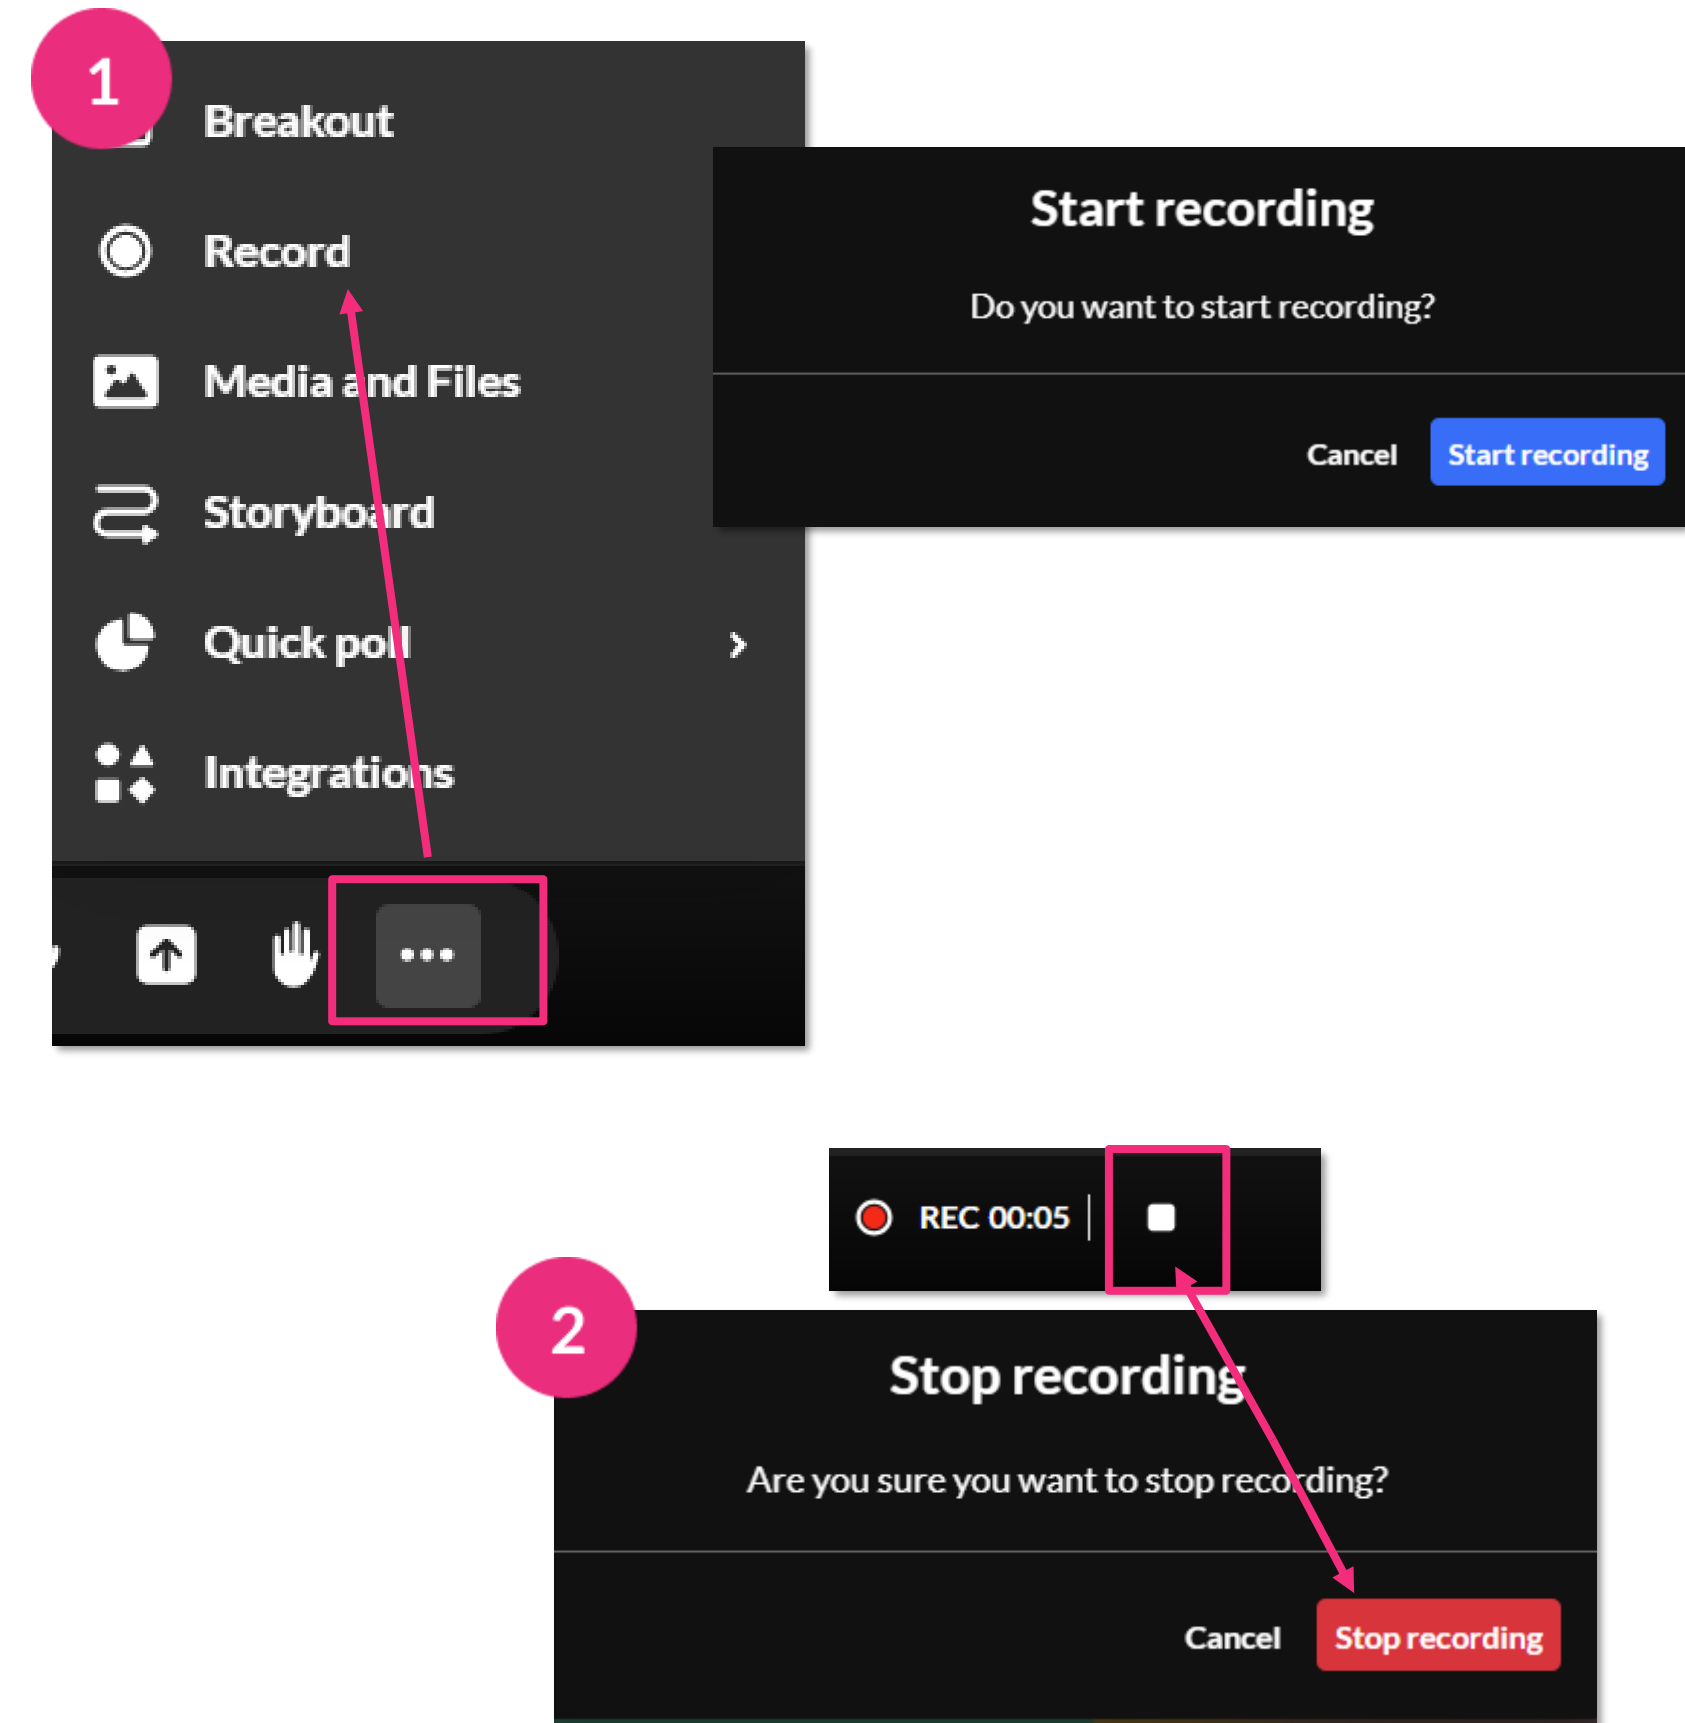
1

Breakout

Record

Media and Files

Storyboard

Quick poll

Integrations

Start recording

Do you want to start recording?

Cancel

Start recording

REC 00:05

2

Stop recording

Are you sure you want to stop recording?

Cancel

Stop recording